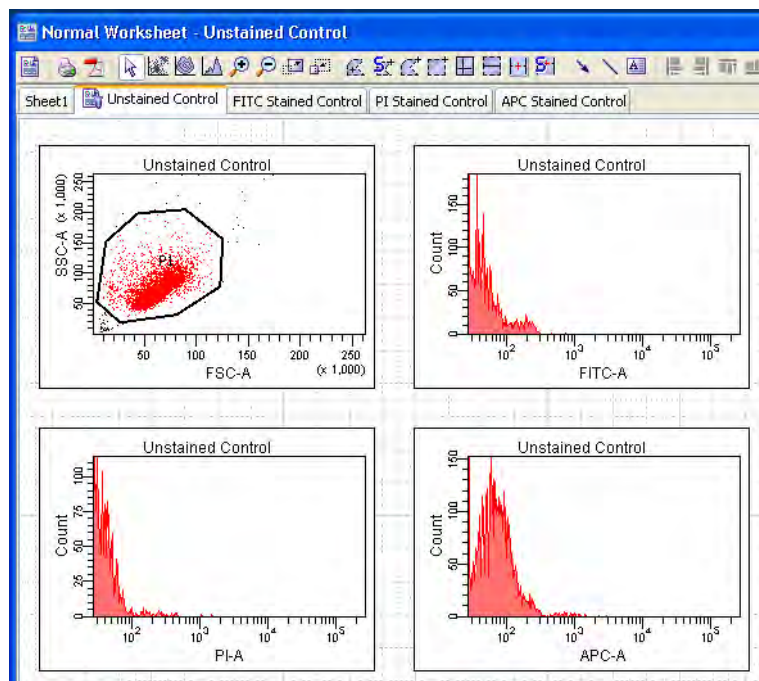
Normal Worksheet - Unstained Control

Sheet1 | Unstained Control | FITC Stained Control | PI Stained Control | APC Stained Control

Unstained Control
SSC-A (x 1,000)
250
200
150
100
50
P1
50 100 150 200 250
FSC-A (x 1,000)

Unstained Control
Count
150
100
50
0
$10^2$ $10^3$ $10^4$ $10^5$
FITC-A

Unstained Control
Count
100
80
60
40
20
0
$10^2$ $10^3$ $10^4$ $10^5$
PI-A

Unstained Control
Count
150
100
50
0
$10^2$ $10^3$ $10^4$ $10^5$
APC-A